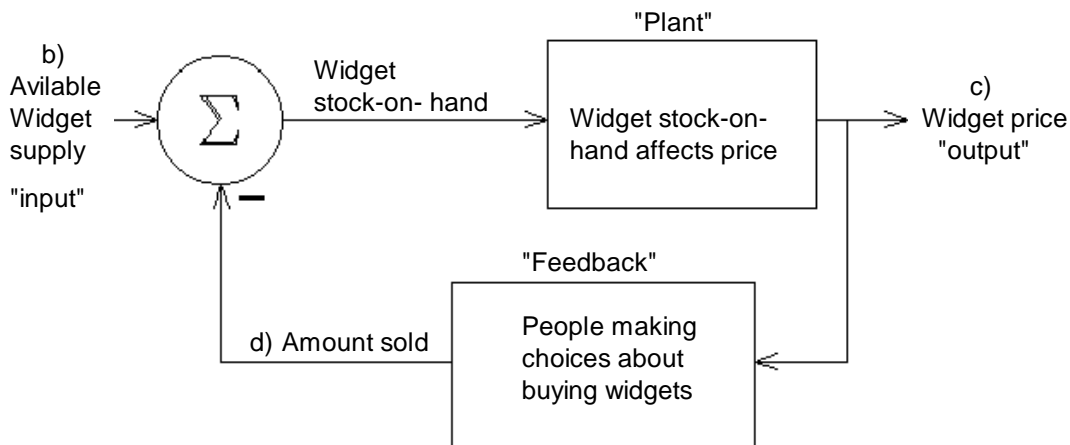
b) Avilable Widget supply

"input"

$\sum$

$-$

Widget stock-on- hand

"Plant"

Widget stock-on-hand affects price

c) Widget price "output"

"Feedback"

People making choices about buying widgets

d) Amount sold